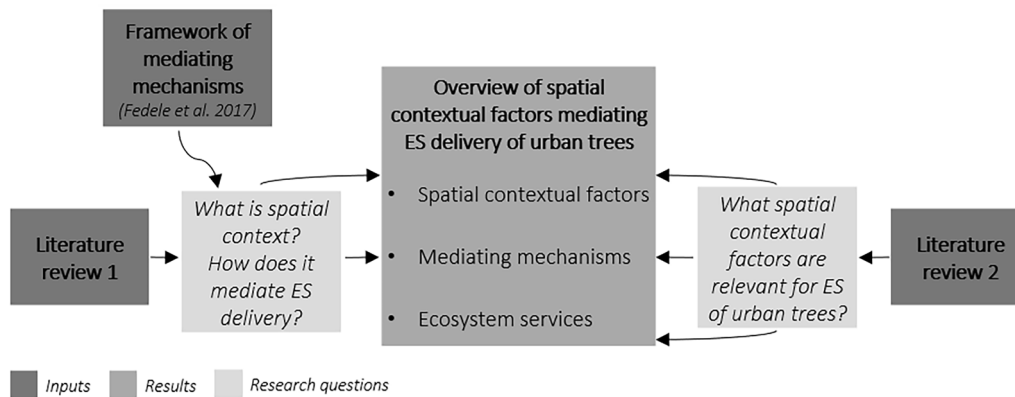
Framework of mediating mechanisms
(Fedele et al. 2017)

Literature review 1

What is spatial context?
How does it mediate ES delivery?

Overview of spatial contextual factors mediating ES delivery of urban trees

• Spatial contextual factors
• Mediating mechanisms
• Ecosystem services

What spatial contextual factors are relevant for ES of urban trees?

Literature review 2

Inputs
Results
Research questions